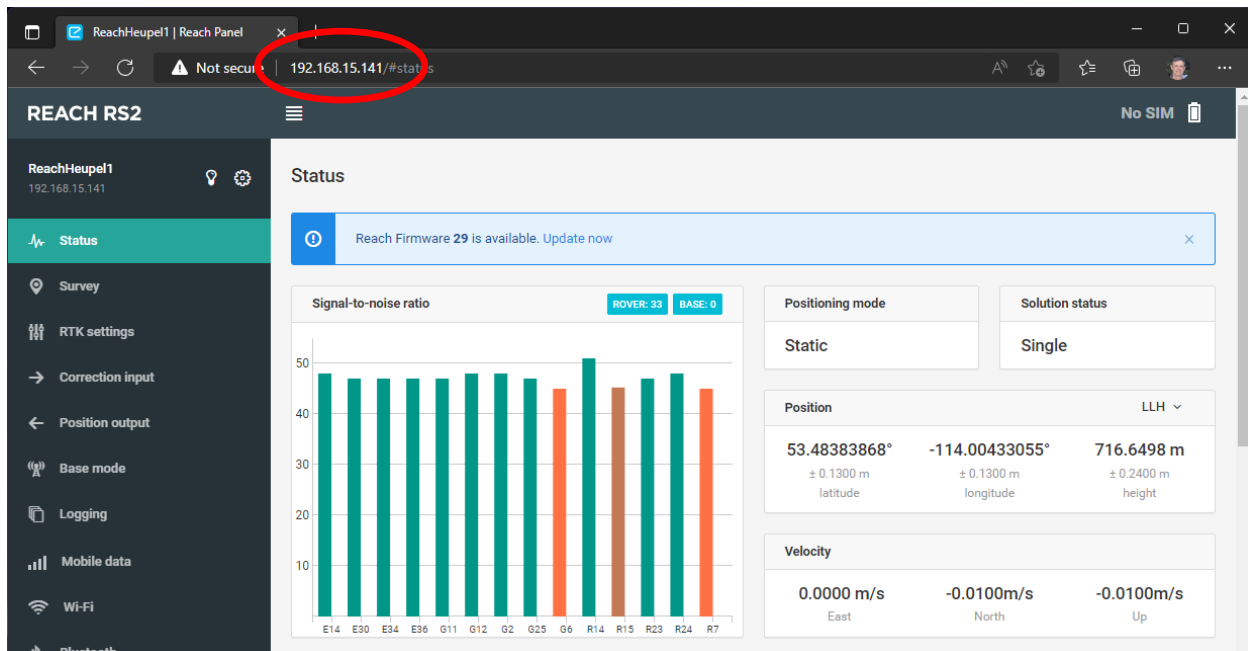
ReachHeupel1 | Reach Panel

Not secure | 192.168.15.141/#status

REACH RS2

No SIM

ReachHeupel1
192.168.15.141

Status

Survey

RTK settings

Correction input

Position output

Base mode

Logging

Mobile data

Wi-Fi

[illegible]

Status

Reach Firmware 29 is available. Update now

Signal-to-noise ratio

ROVER: 33 BASE: 0

| 50 |
|---|
| 40 |
| 30 |
| 20 |
| 10 |

E14 E30 E34 E36 G11 G12 G2 G25 G6 R14 R15 R23 R24 R7

Positioning mode

Static

Solution status

Single

Position

LLH

| 53.48383868° | -114.00433055° | 716.6498 m |
|---|---|---|
| ± 0.1300 m | ± 0.1300 m | ± 0.2400 m |
| latitude | longitude | height |

Velocity

| 0.0000 m/s | -0.0100m/s | -0.0100m/s |
|---|---|---|
| East | North | Up |